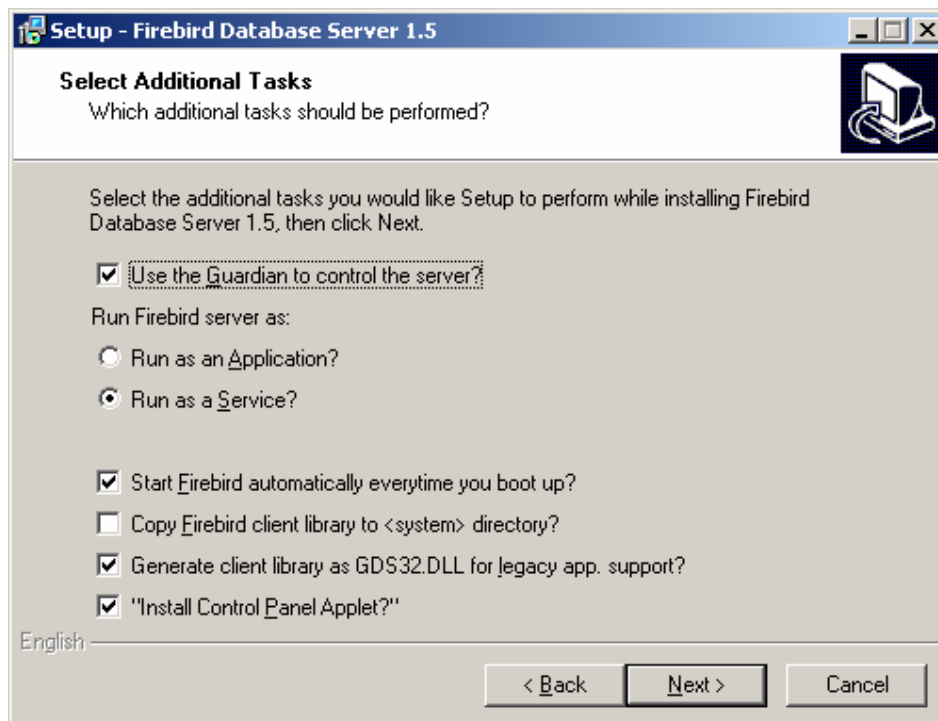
Setup - Firebird Database Server 1.5

Select Additional Tasks
Which additional tasks should be performed?

Select the additional tasks you would like Setup to perform while installing Firebird Database Server 1.5, then click Next.

Use the Guardian to control the server?

Run Firebird server as:

Run as an Application?

Run as a Service?

Start Firebird automatically everytime you boot up?

Copy Firebird client library to <system> directory?

Generate client library as GDS32.DLL for legacy app. support?

"Install Control Panel Applet?"

English

< Back Next > Cancel